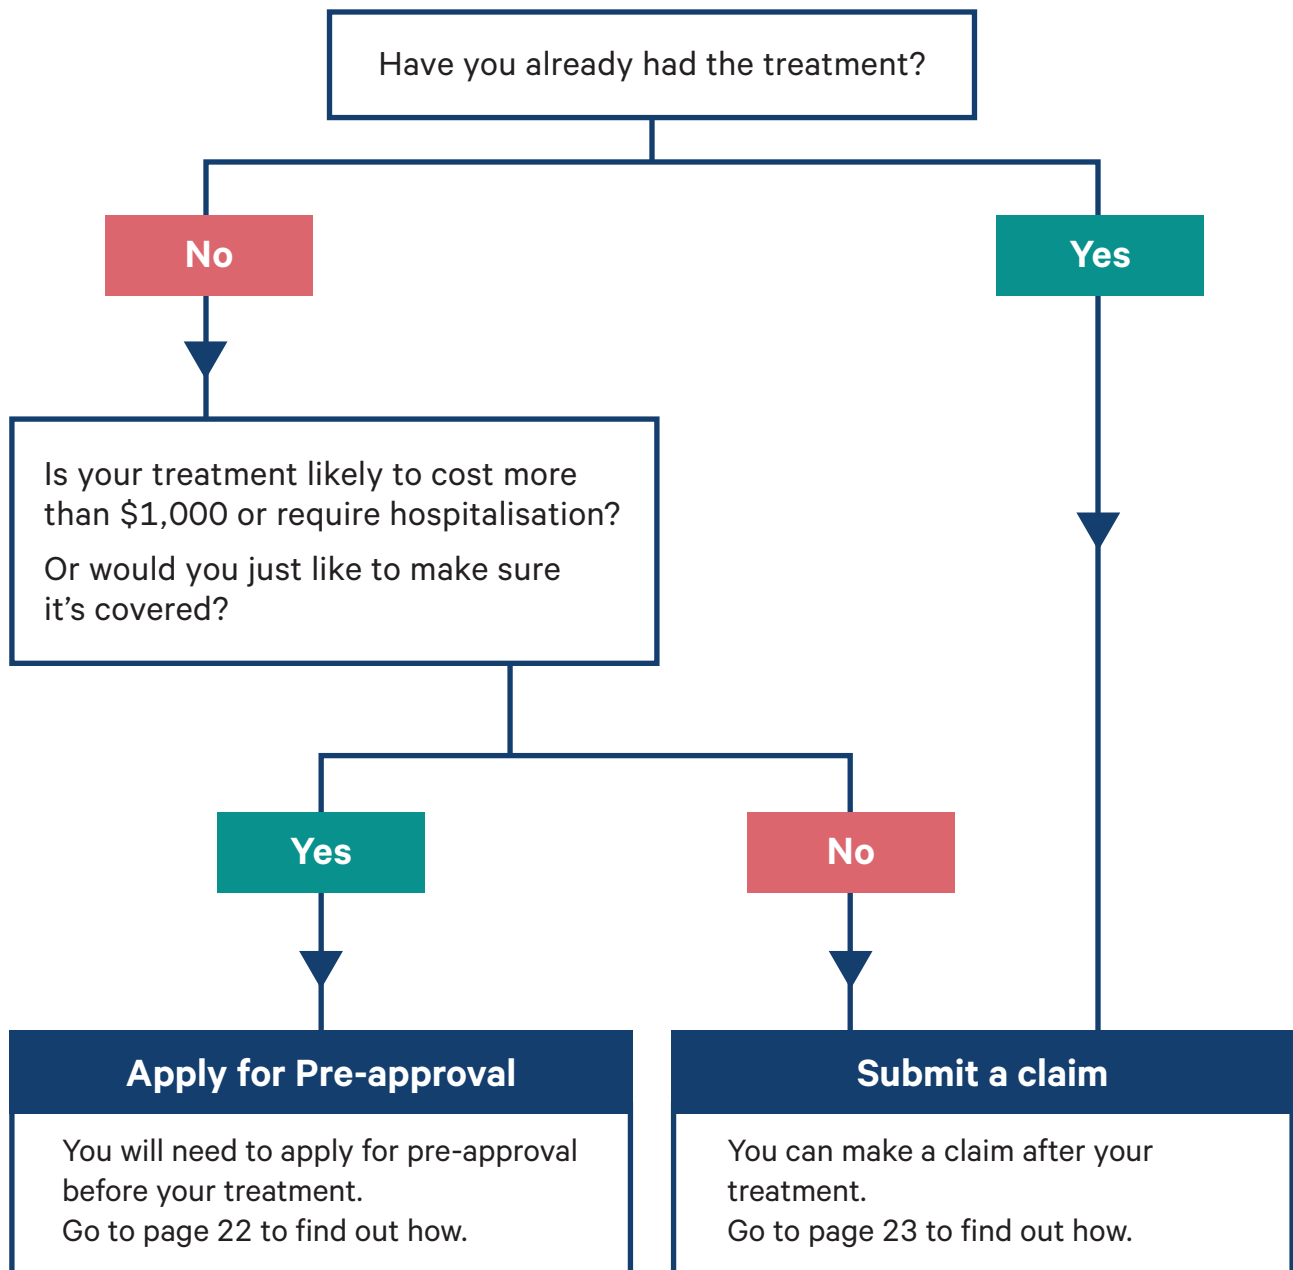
Have you already had the treatment?

No

Yes

Is your treatment likely to cost more than \$1,000 or require hospitalisation?

Or would you just like to make sure it’s covered?

Yes

No

Apply for Pre-approval

You will need to apply for pre-approval before your treatment.
Go to page 22 to find out how.

Submit a claim

You can make a claim after your treatment.
Go to page 23 to find out how.